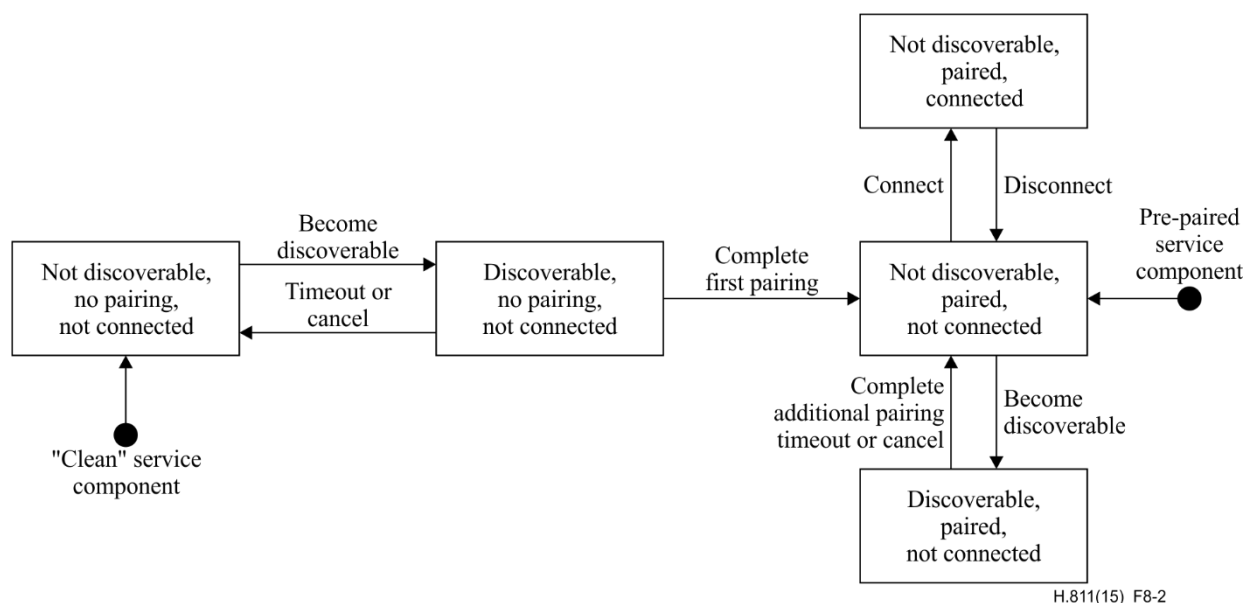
Not discoverable, paired, connected

Connect

Disconnect

Become discoverable

Pre-paired service component

Not discoverable, no pairing, not connected

Timeout or cancel

Discoverable, no pairing, not connected

Complete first pairing

Not discoverable, paired, not connected

Complete additional pairing timeout or cancel

Become discoverable

"Clean" service component

Discoverable, paired, not connected

H.811(15) F8-2